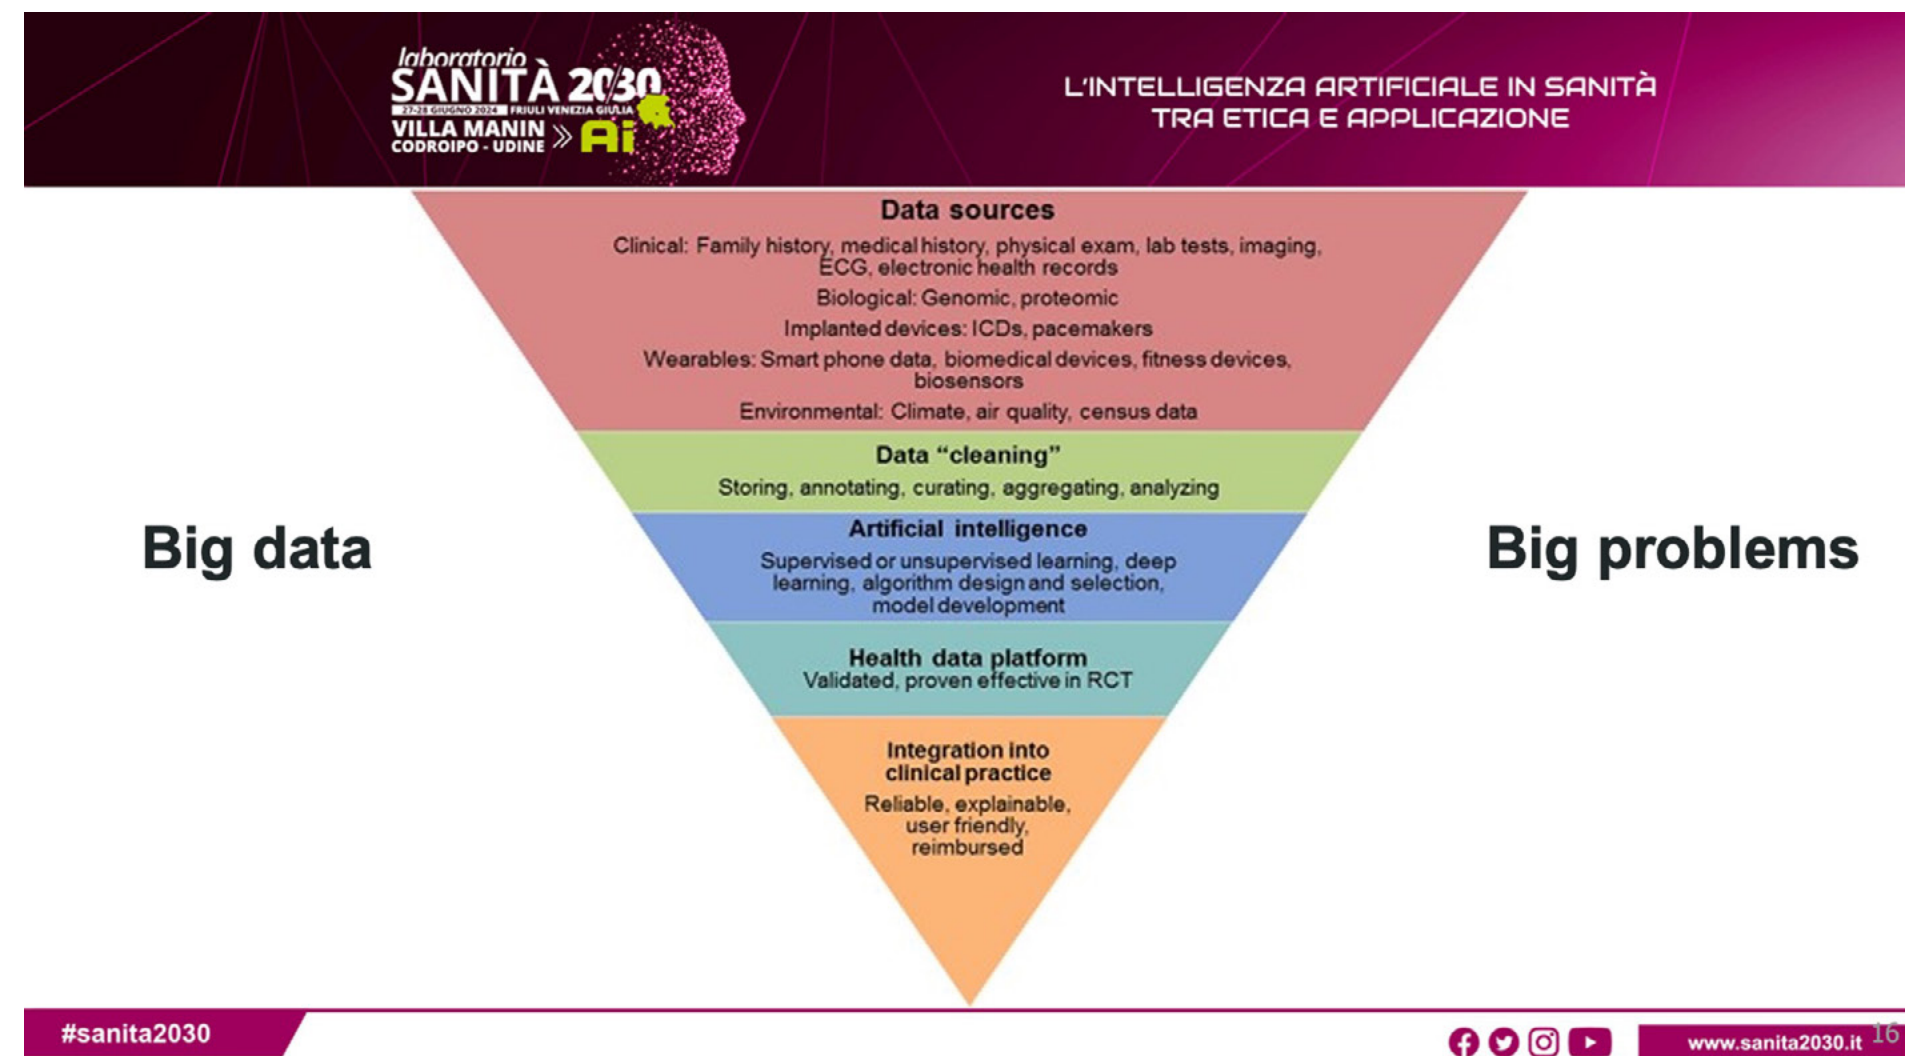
laboratorio
SANITÀ 2030
27-28 GIUGNO 2024 FRIULI VENEZIA GIULIA
VILLA MANIN
CODROIPO - UDINE
Ai

L'INTELLIGENZA ARTIFICIALE IN SANITÀ
TRA ETICA E APPLICAZIONE

Data sources

Clinical: Family history, medical history, physical exam, lab tests, imaging, ECG, electronic health records

Biological: Genomic, proteomic

Implanted devices: ICDs, pacemakers

Wearables: Smart phone data, biomedical devices, fitness devices, biosensors

Environmental: Climate, air quality, census data

Data "cleaning"

Storing, annotating, curating, aggregating, analyzing

Artificial intelligence

Supervised or unsupervised learning, deep learning, algorithm design and selection, model development

Health data platform

Validated, proven effective in RCT

Integration into clinical practice

Reliable, explainable, user friendly, reimbursed

Big data

Big problems

#sanita2030

www.sanita2030.it

16